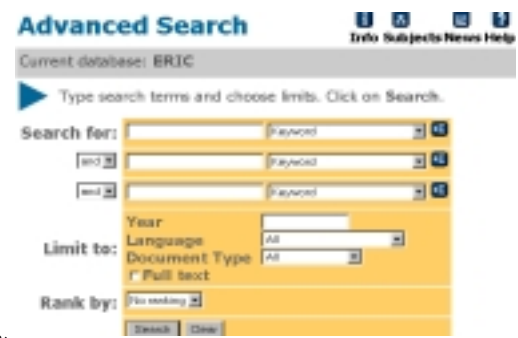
Advanced Search

Info Subjects News Help

Current database: ERIC

Type search terms and choose limits. Click on Search.

Search for: Keyword

and Keyword

and Keyword

Limit to: Year
Language All
Document Type All
Full text

Rank by: No ranking

Search Clear